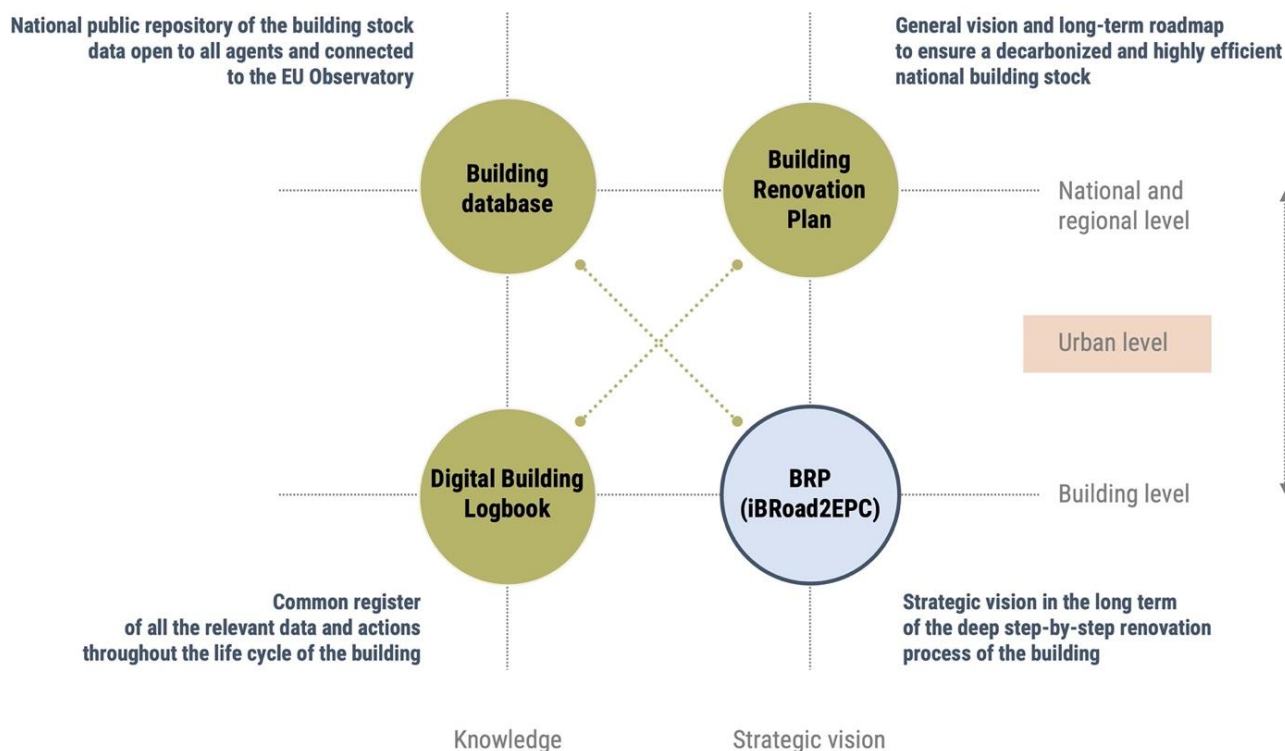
National public repository of the building stock data open to all agents and connected to the EU Observatory

General vision and long-term roadmap to ensure a decarbonized and highly efficient national building stock

Building database

Building Renovation Plan

National and regional level

Urban level

Digital Building Logbook

BRP (iBRoad2EPC)

Building level

Common register of all the relevant data and actions throughout the life cycle of the building

Strategic vision in the long term of the deep step-by-step renovation process of the building

Knowledge

Strategic vision